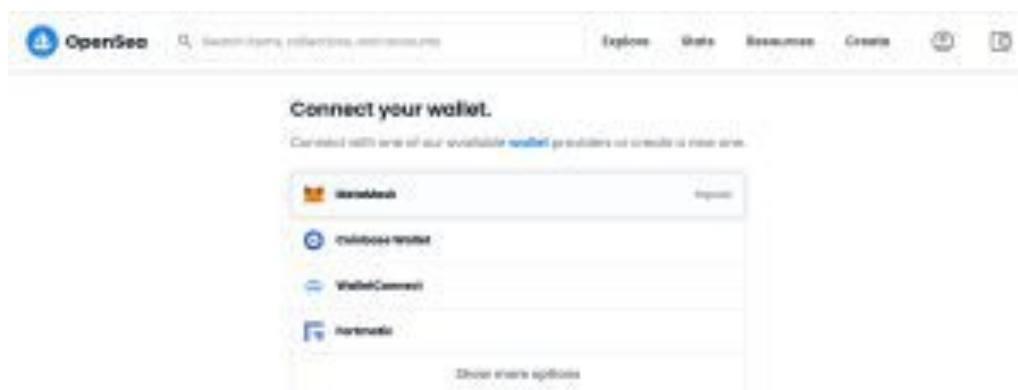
OpenSea

Search items, collections, and accounts

Explore

Stats

Resources

Create

Connect your wallet.

Connect with one of our available wallet providers or create a new one.

MetaMask

Popular

Coinbase Wallet

WalletConnect

Fortmatic

Show more options